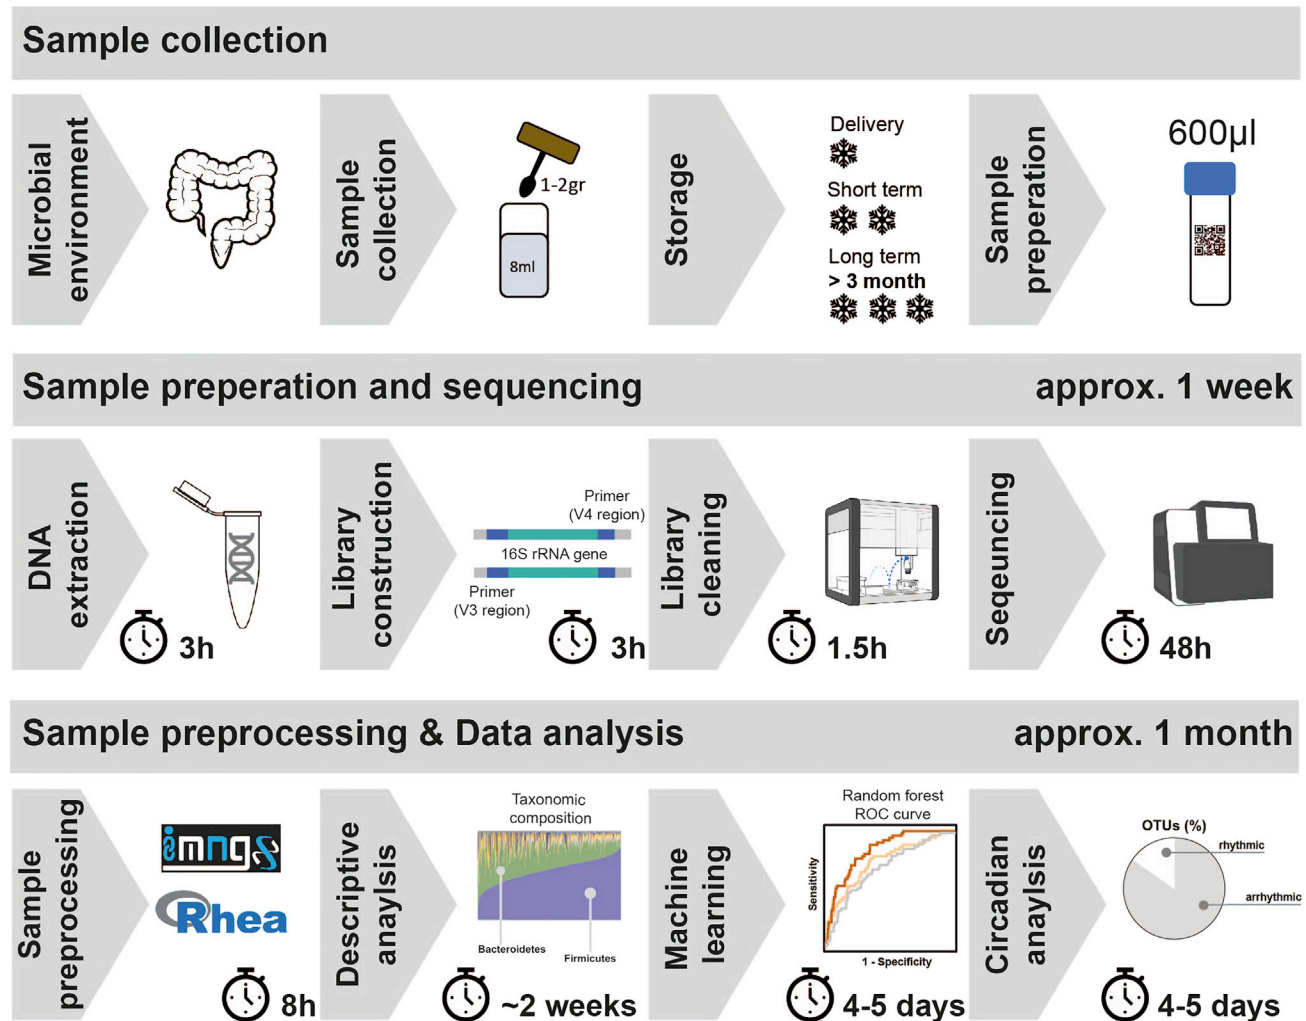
Sample collection

Microbial environment

Sample collection

1-2gr

8ml

Storage

Delivery

Short term

Long term
> 3 month

Sample preperation

600µl

Sample preperation and sequencing

approx. 1 week

DNA extraction

3h

Library construction

Primer
(V4 region)

16S rRNA gene

Primer
(V3 region)

3h

Library cleaning

1.5h

Seqeuncing

48h

Sample preprocessing & Data analysis

approx. 1 month

Sample preprocessing

imngs

Rhea

8h

Descriptive analysis

Taxonomic composition

Bacteroidetes

Firmicutes

~2 weeks

Machine learning

Random forest
ROC curve

Sensitivity

1 - Specificity

4-5 days

Circadian analysis

OTUs (%)

rhythmic

arrhythmic

4-5 days